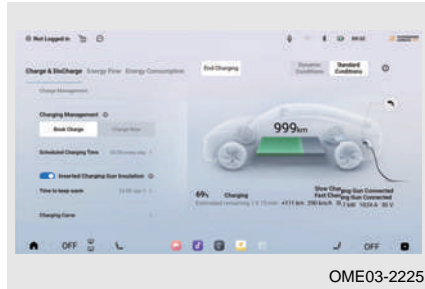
Not Logged in

Charge & DisCharge Energy Flow Energy Consumption

End Charging

Dynamic Conditions

Standard Conditions

Charge Management

Charging Management

Book Charge

Charge Now

Scheduled Charging Time

Inserted Charging Gun Insulation

Time to keep warm

Charging Curve

999km

69%

Charging

Estimated remaining

Slow Charging Gun Connected

Fast Charging Gun Connected

OFF

OFF

OME03-2225